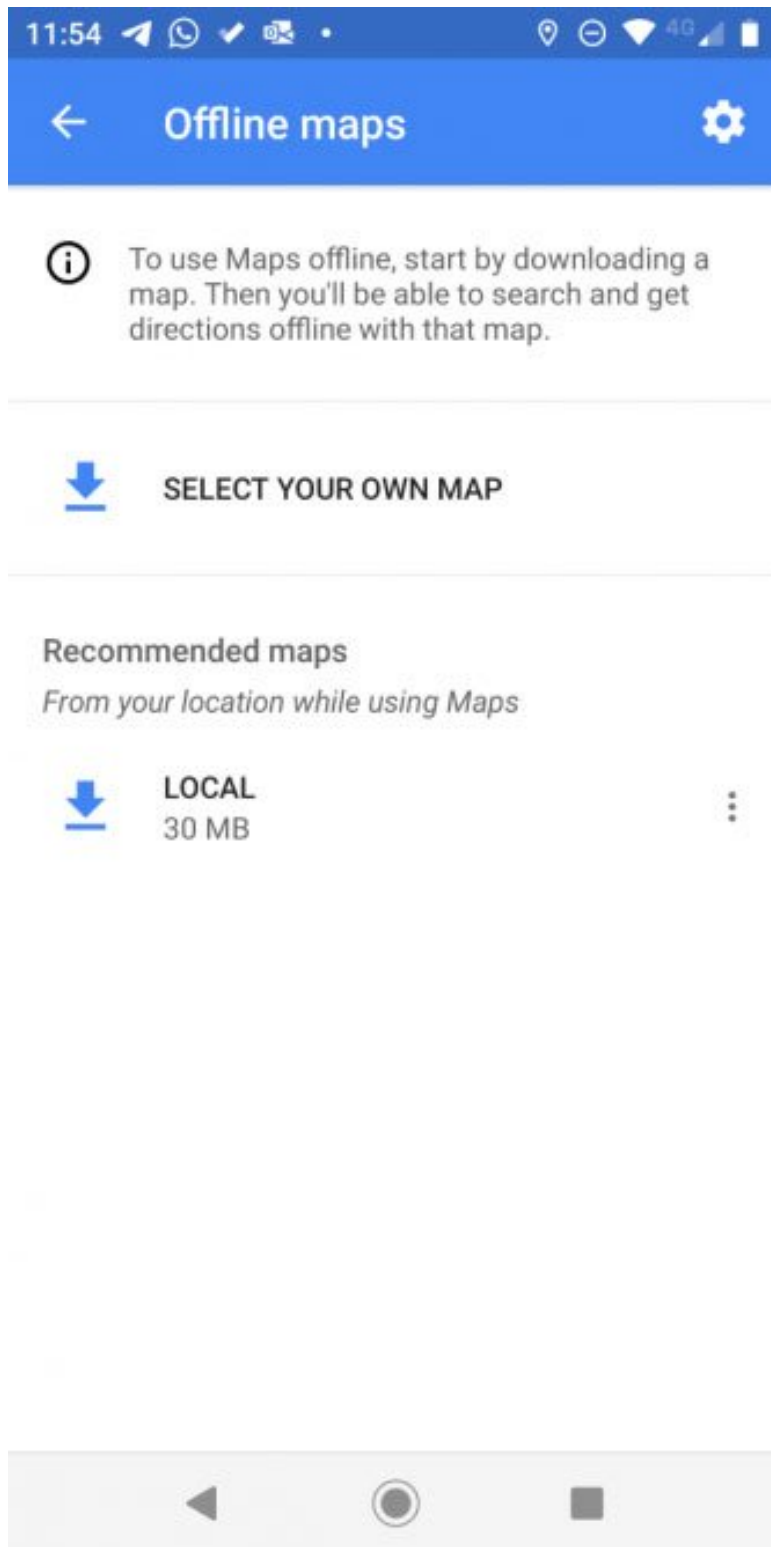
11:54 4G

Offline maps

To use Maps offline, start by downloading a map. Then you'll be able to search and get directions offline with that map.

SELECT YOUR OWN MAP

Recommended maps

*From your location while using Maps*

LOCAL
30 MB